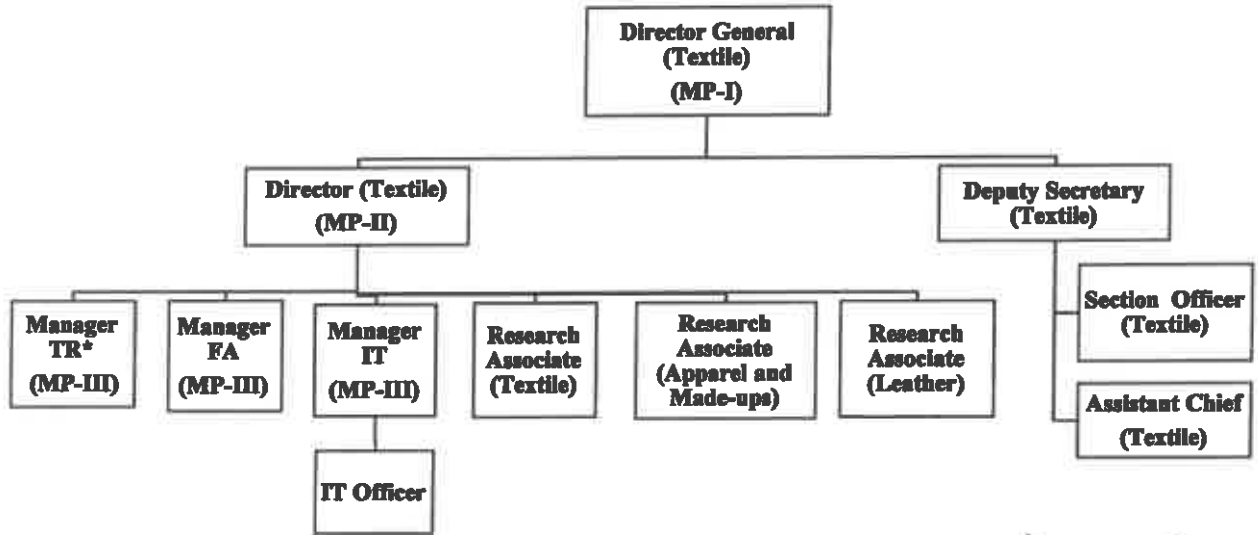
Director General (Textile) (MP-I)

Director (Textile) (MP-II)

Deputy Secretary (Textile)

Manager TR* (MP-III)

Manager FA (MP-III)

Manager IT (MP-III)

Research Associate (Textile)

Research Associate (Apparel and Made-ups)

Research Associate (Leather)

Section Officer (Textile)

Assistant Chief (Textile)

IT Officer